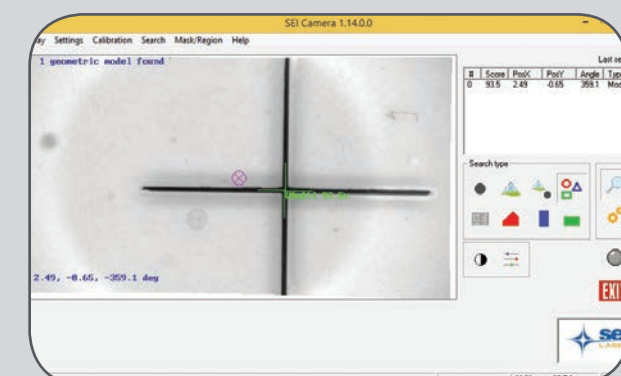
SEI Camera 1.14.0.0

ay Settings Calibration Search Mask/Region Help

1 geometric model found

2.49, -0.65, -359.1 deg

Last se

| # | Score | PosX | PosY | Angle | Typ |
|---|---|---|---|---|---|
| 0 | 93.5 | 2.49 | -0.65 | 359.1 | Mod |

Search type

EXI

sei